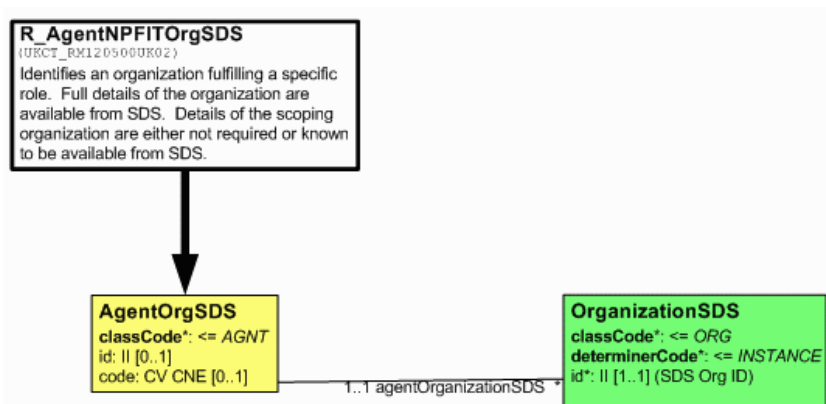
R_AgentNPFITOrgSDS
(UKCT_RM120500UK02)
Identifies an organization fulfilling a specific role. Full details of the organization are available from SDS. Details of the scoping organization are either not required or known to be available from SDS.

AgentOrgSDS
classCode*: <= AGNT
id: II [0..1]
code: CV CNE [0..1]

1..1 agentOrganizationSDS *

OrganizationSDS
classCode*: <= ORG
determinerCode*: <= INSTANCE
id*: II [1..1] (SDS Org ID)